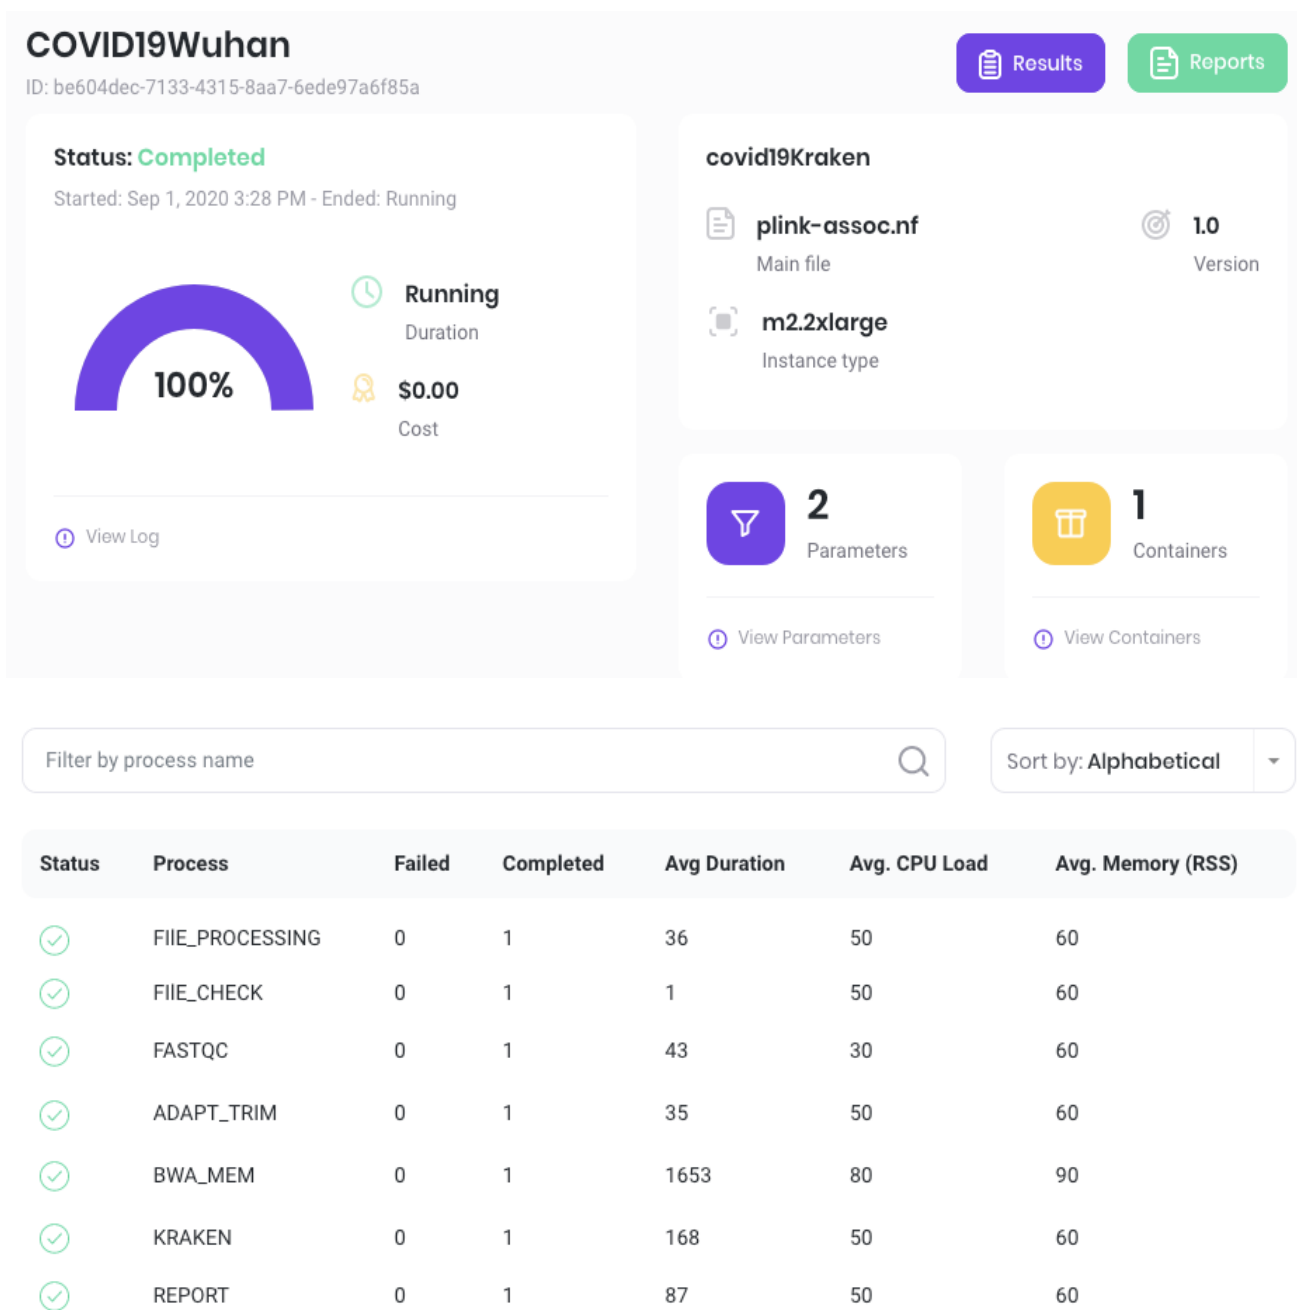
COVID19Wuhan
ID: be604dec-7133-4315-8aa7-6ede97a6f85a

Results Reports

Status: Completed
Started: Sep 1, 2020 3:28 PM - Ended: Running

100%

Running
Duration

$0.00
Cost

View Log

covid19Kraken

plink-assoc.nf
Main file

1.0
Version

m2.2xlarge
Instance type

2
Parameters

View Parameters

1
Containers

View Containers

Filter by process name

Sort by: Alphabetical

| Status | Process | Failed | Completed | Avg Duration | Avg. CPU Load | Avg. Memory (RSS) |
|---|---|---|---|---|---|---|
| | FIIE_PROCESSING | 0 | 1 | 36 | 50 | 60 |
| | FIIE_CHECK | 0 | 1 | 1 | 50 | 60 |
| | FASTQC | 0 | 1 | 43 | 30 | 60 |
| | ADAPT_TRIM | 0 | 1 | 35 | 50 | 60 |
| | BWA_MEM | 0 | 1 | 1653 | 80 | 90 |
| | KRAKEN | 0 | 1 | 168 | 50 | 60 |
| | REPORT | 0 | 1 | 87 | 50 | 60 |